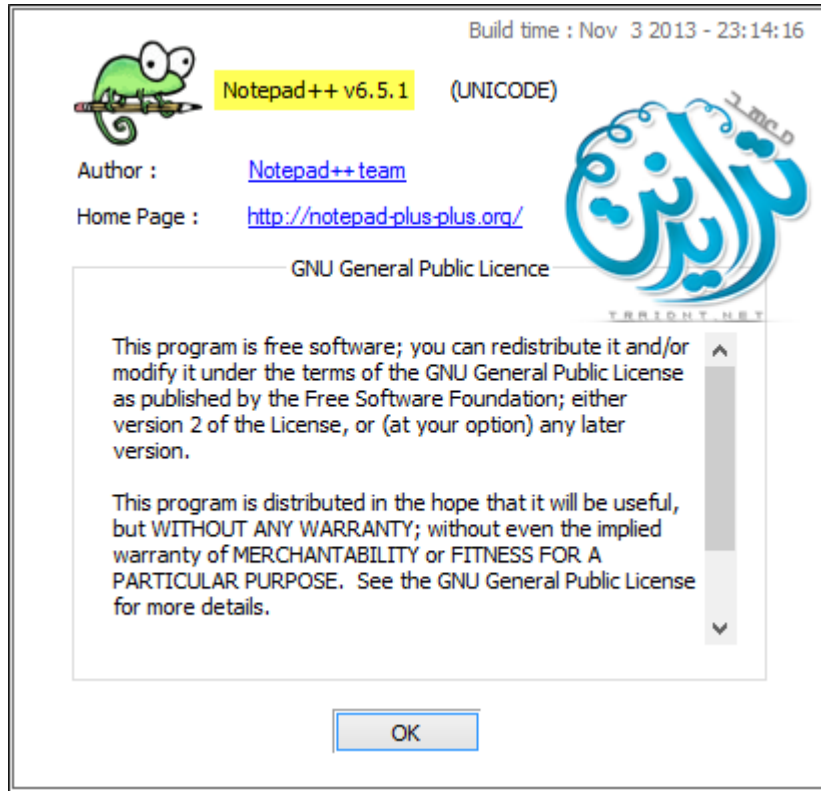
Build time : Nov 3 2013 - 23:14:16

Notepad++ v6.5.1 (UNICODE)

Author : Notepad++ team

Home Page : http://notepad-plus-plus.org/

منتدى ترايدنت

TRAIDNT.NET

GNU General Public Licence

This program is free software; you can redistribute it and/or modify it under the terms of the GNU General Public License as published by the Free Software Foundation; either version 2 of the License, or (at your option) any later version.

This program is distributed in the hope that it will be useful, but WITHOUT ANY WARRANTY; without even the implied warranty of MERCHANTABILITY or FITNESS FOR A PARTICULAR PURPOSE. See the GNU General Public License for more details.

OK